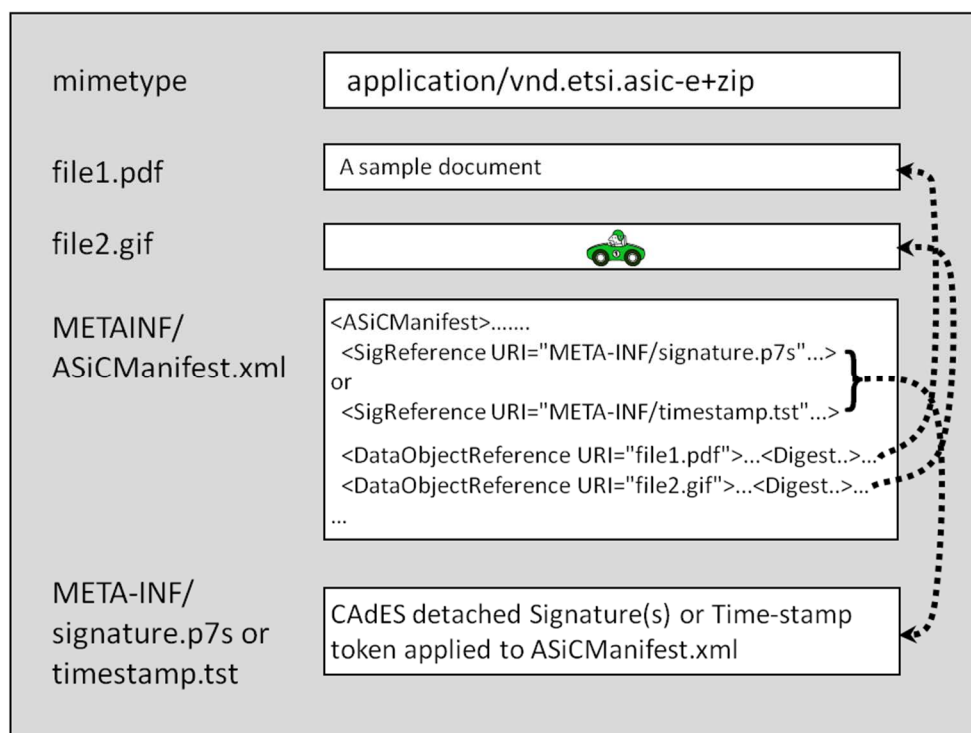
mimetype

application/vnd.etsi.asic-e+zip

file1.pdf

A sample document

file2.gif

METAINF/
ASiCManifest.xml

<ASiCManifest>.......
<SigReference URI="META-INF/signature.p7s"...>
or
<SigReference URI="META-INF/timestamp.tst"...>
<DataObjectReference URI="file1.pdf">...<Digest..>...
<DataObjectReference URI="file2.gif">...<Digest..>...
...

META-INF/
signature.p7s or
timestamp.tst

CAdES detached Signature(s) or Time-stamp token applied to ASiCManifest.xml